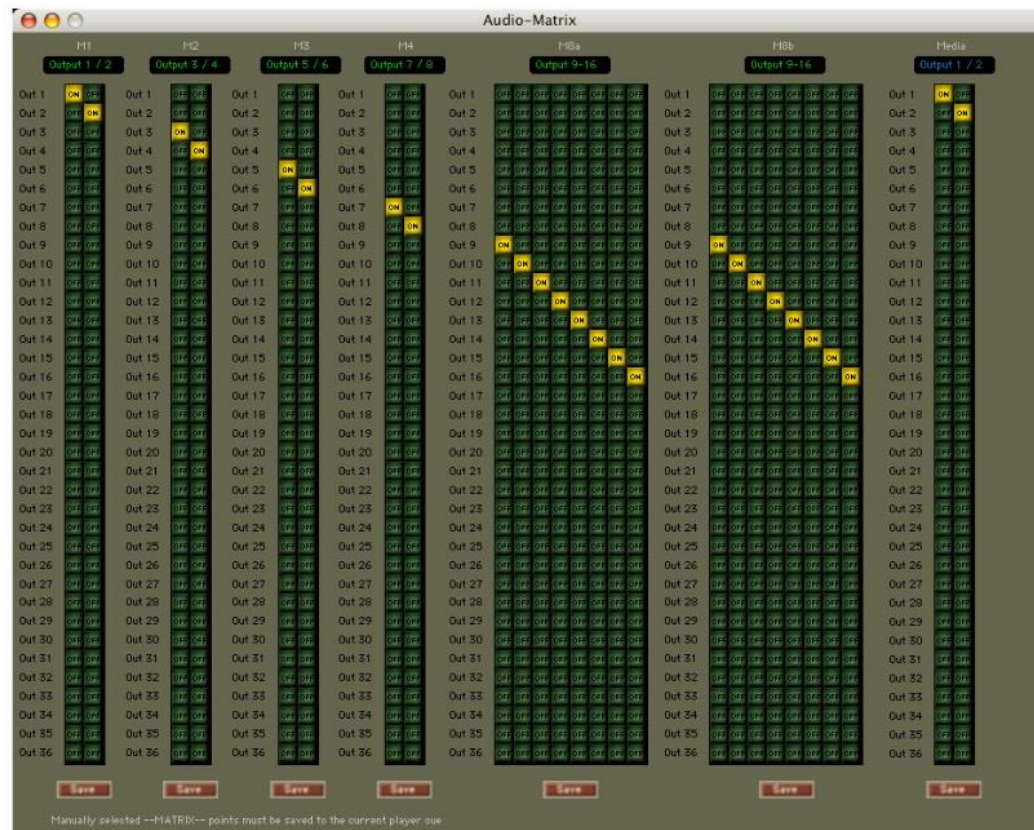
Audio-Matrix

M1 M2 M3 M4 M8a M8b Media

Output 1 / 2 Output 3 / 4 Output 5 / 6 Output 7 / 8 Output 9-16 Output 9-16 Output 1 / 2

Out 1
Out 2
Out 3
Out 4
Out 5
Out 6
Out 7
Out 8
Out 9
Out 10
Out 11
Out 12
Out 13
Out 14
Out 15
Out 16
Out 17
Out 18
Out 19
Out 20
Out 21
Out 22
Out 23
Out 24
Out 25
Out 26
Out 27
Out 28
Out 29
Out 30
Out 31
Out 32
Out 33
Out 34
Out 35
Out 36

ON ON ON ON ON ON ON ON ON ON ON ON ON ON ON ON ON ON ON ON ON ON ON ON ON ON

Save Save Save Save Save Save Save

Manually selected --MATRIX-- points must be saved to the current player cue